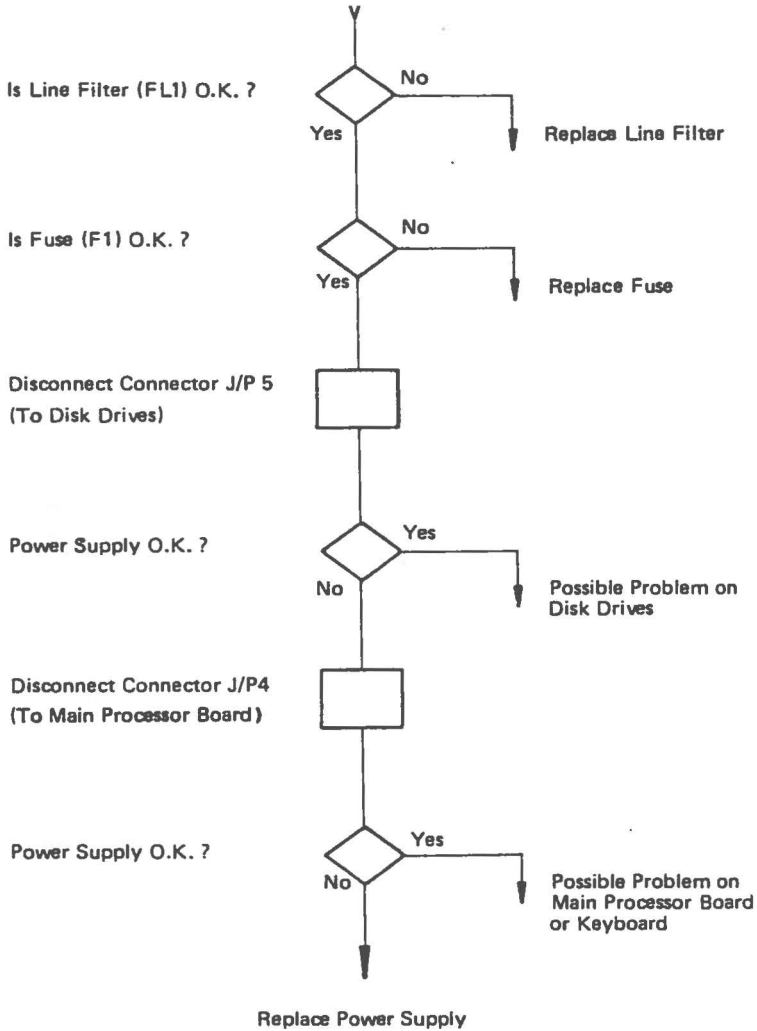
Is Line Filter (FL1) O.K. ?

No

Yes

Replace Line Filter

Is Fuse (F1) O.K. ?

No

Yes

Replace Fuse

Disconnect Connector J/P 5 (To Disk Drives)

Power Supply O.K. ?

Yes

No

Possible Problem on Disk Drives

Disconnect Connector J/P4 (To Main Processor Board)

Power Supply O.K. ?

Yes

No

Possible Problem on Main Processor Board or Keyboard

Replace Power Supply